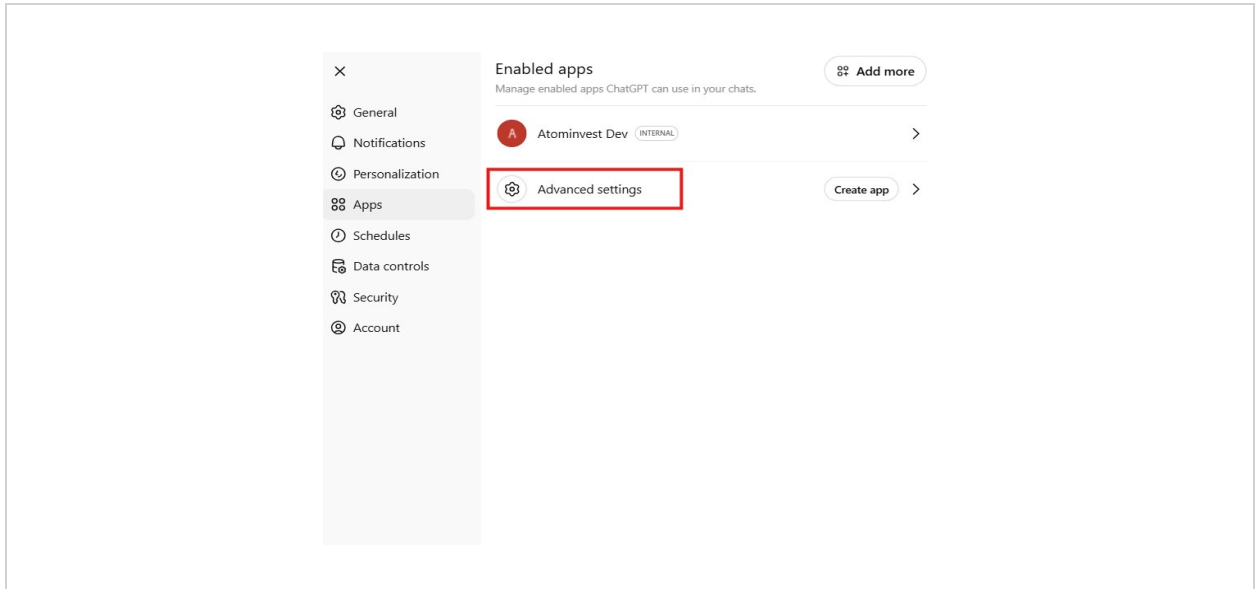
×

General
Notifications
Personalization
Apps
Schedules
Data controls
Security
Account

Enabled apps
Manage enabled apps ChatGPT can use in your chats.

Add more

A
Atominvest Dev INTERNAL

Advanced settings

Create app